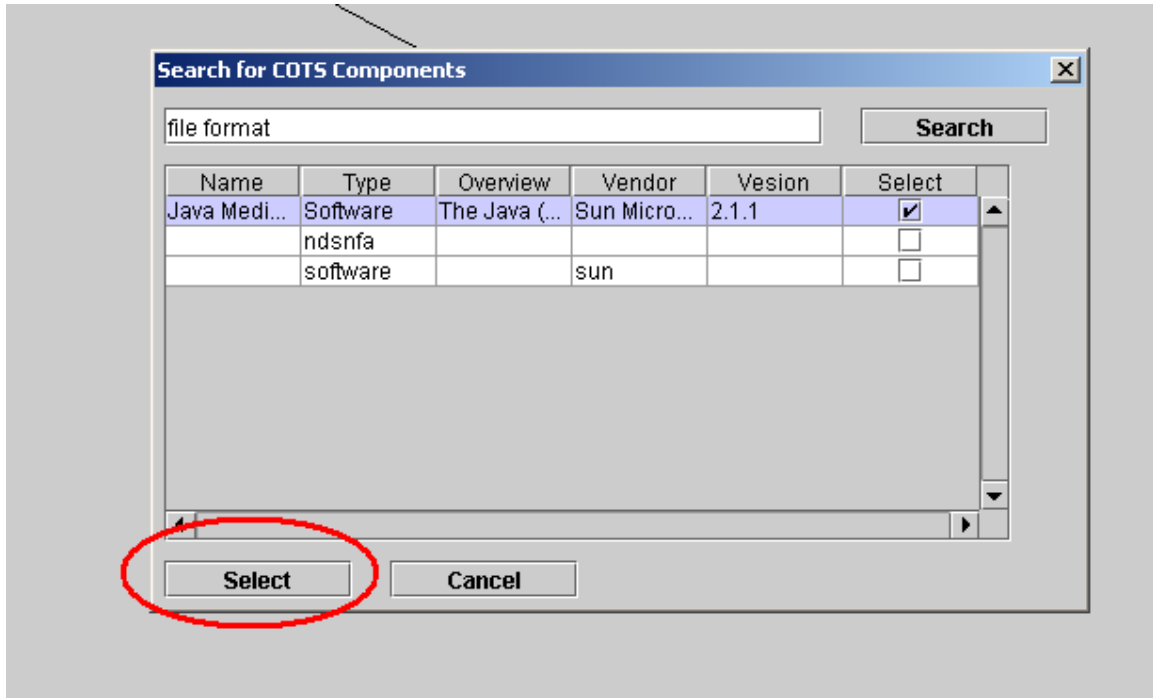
Search for COTS Components

file format

Search

| Name | Type | Overview | Vendor | Vesion | Select |
|---|---|---|---|---|---|
| Java Medi... | Software | The Java (... | Sun Micro... | 2.1.1 | ☑ |
| | ndsnfa | | | | ☐ |
| | software | | sun | | ☐ |

Select

Cancel